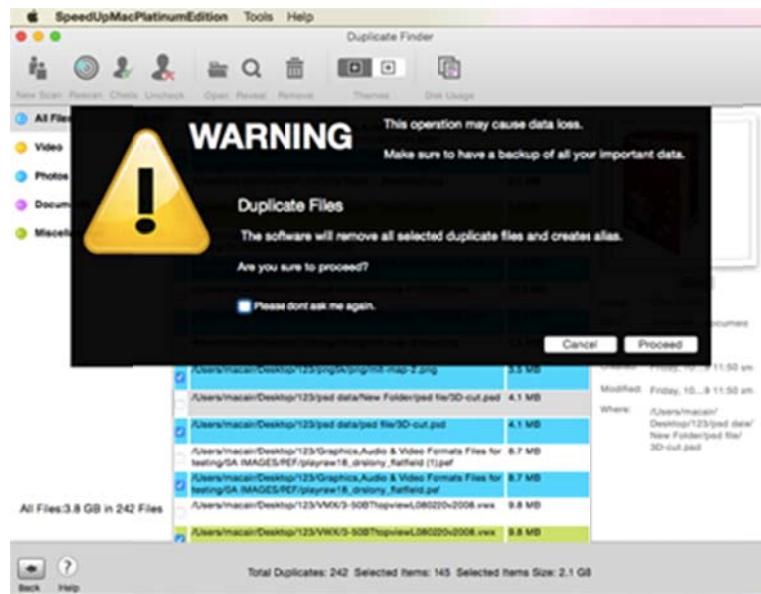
SpeedUpMacPlatinumEdition Tools Help

Duplicate Finder

New Scan Rescan Check Uncheck Open Reveal Remove Themes Disk Usage

All Files
Video
Photos
Docume
Miscell

WARNING

This operation may cause data loss.

Make sure to have a backup of all your important data.

Duplicate Files

The software will remove all selected duplicate files and creates alias.

Are you sure to proceed?

Please dont ask me again.

Cancel Proceed

/Users/macain/Desktop/123/png/png/mit-map-2.png 3.5 MB
/Users/macain/Desktop/123/psd data/New Folder/psd file/3D-cut.psd 4.1 MB
/Users/macain/Desktop/123/psd data/psd file/3D-cut.psd 4.1 MB
/Users/macain/Desktop/123/Graphics,Audio & Video Formats Files for testing/SA IMAGES/PEF/playraw18_drslony_flatfield (1).pef 8.7 MB
/Users/macain/Desktop/123/Graphics,Audio & Video Formats Files for testing/SA IMAGES/PEF/playraw18_drslony_flatfield.pef 8.7 MB
/Users/macain/Desktop/123/VWX/3-50BTtopviewL080220v2008.vwx 9.8 MB
/Users/macain/Desktop/123/VWX/3-50BTtopviewL080220v2008.vwx 9.8 MB

Created: Friday, 10...9 11:50 am
Modified: Friday, 10...9 11:50 am
Where: /Users/macain/Desktop/123/psd data/New Folder/psd file/3D-cut.psd

All Files:3.8 GB in 242 Files

Back Help

Total Duplicates: 242 Selected Items: 145 Selected Items Size: 2.1 GB